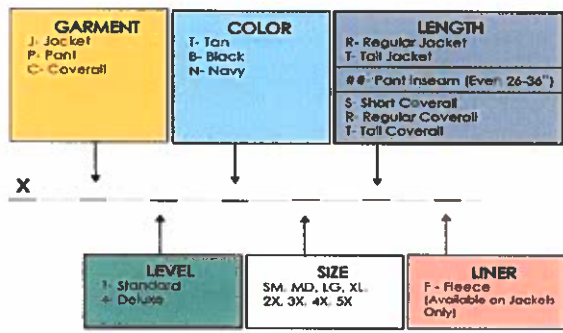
GARMENT
J- Jacket
P- Pant
C- Coverall

COLOR
T- Tan
B- Black
N- Navy

LENGTH
R- Regular Jacket
T- Tall Jacket

##- Pant Inseam (Even 26-36")

S- Short Coverall
R- Regular Coverall
T- Tall Coverall

X

LEVEL
1- Standard
4- Deluxe

SIZE
SM, MD, LG, XL, 2X, 3X, 4X, 5X

LINER
F - Fleece
(Available on Jackets Only)